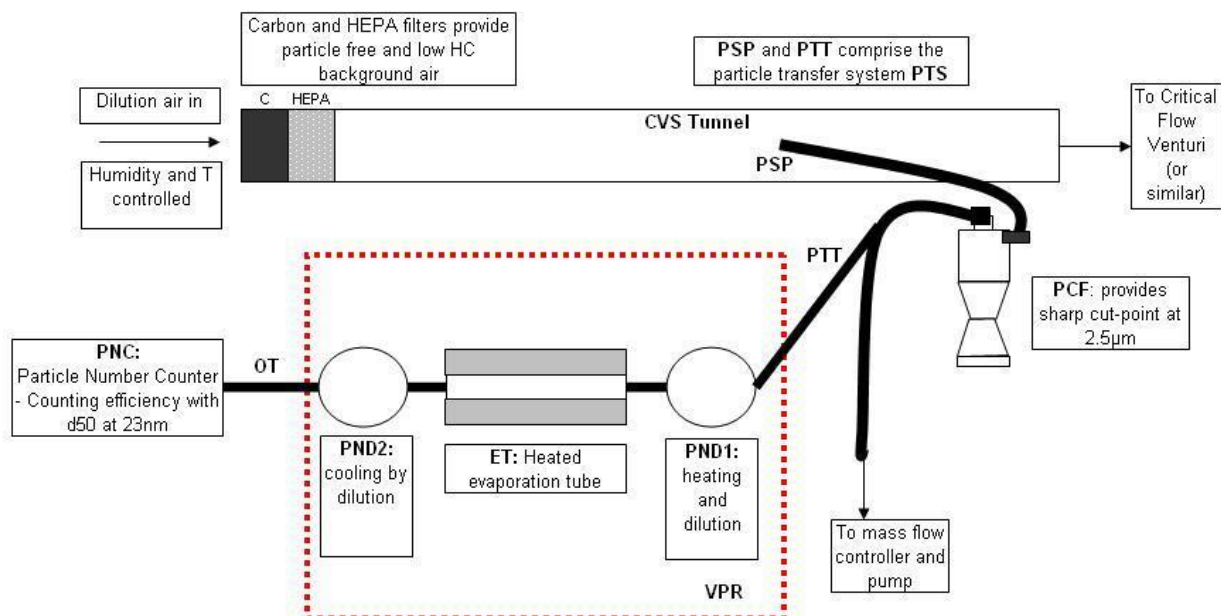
Carbon and HEPA filters provide particle free and low HC background air

PSP and PTT comprise the particle transfer system PTS

Dilution air in

Humidity and T controlled

C

HEPA

CVS Tunnel

PSP

To Critical Flow Venturi (or similar)

PTT

PCF: provides sharp cut-point at 2.5μm

PNC: Particle Number Counter - Counting efficiency with d50 at 23nm

OT

PND2: cooling by dilution

ET: Heated evaporation tube

PND1: heating and dilution

To mass flow controller and pump

VPR